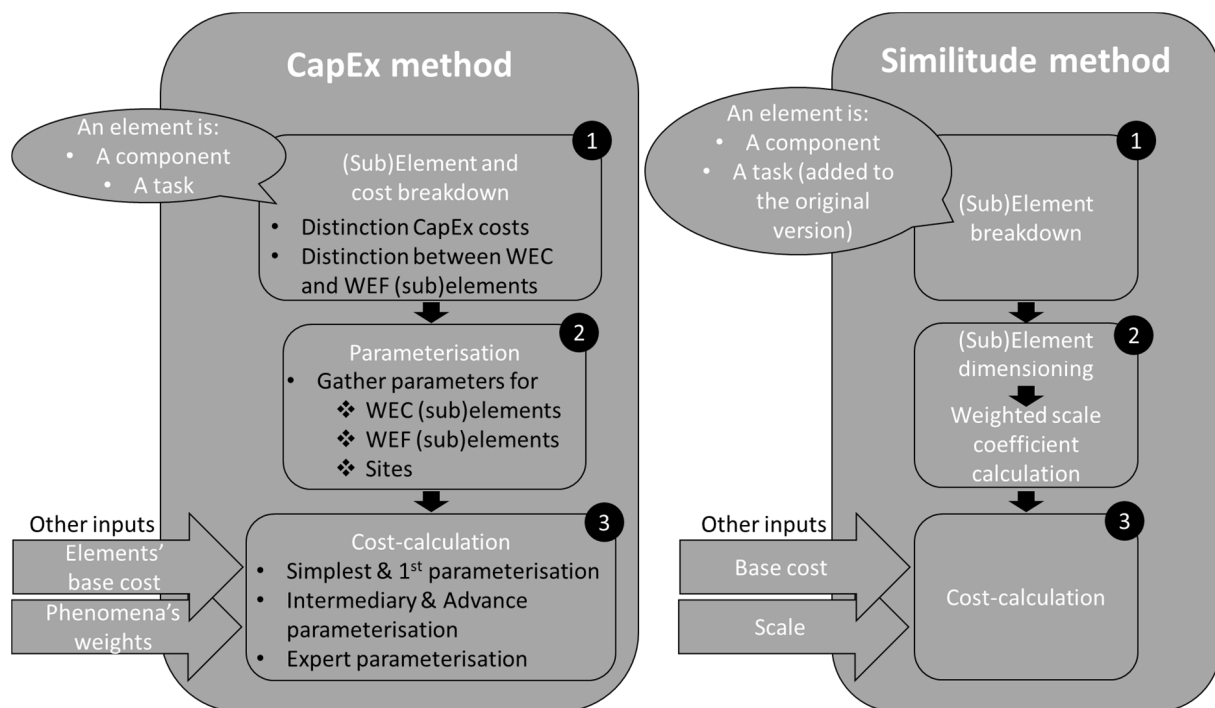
CapEx method

An element is:
• A component
• A task

1
(Sub)Element and cost breakdown
• Distinction CapEx costs
• Distinction between WEC and WEF (sub)elements

2
Parameterisation
• Gather parameters for
❖ WEC (sub)elements
❖ WEF (sub)elements
❖ Sites

Other inputs
Elements' base cost
Phenomena's weights

3
Cost-calculation
• Simplest & 1$^{st}$ parameterisation
• Intermediary & Advance parameterisation
• Expert parameterisation

Similitude method

An element is:
• A component
• A task (added to the original version)

1
(Sub)Element breakdown

2
(Sub)Element dimensioning
Weighted scale coefficient calculation

Other inputs
Base cost
Scale

3
Cost-calculation